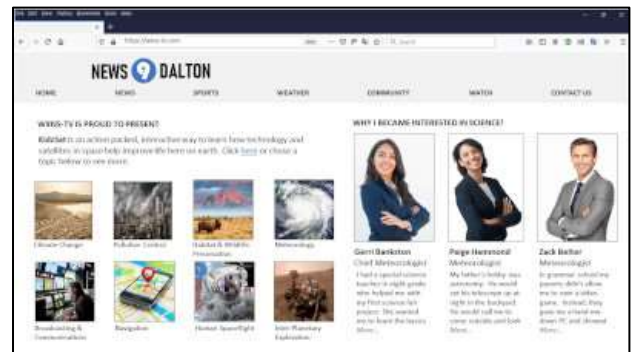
NEWS 9 DALTON

HOME NEWS SPORTS WEATHER COMMUNITY WATCH CONTACT US

WRBS-TV IS PROUD TO PRESENT:

KidsSat is an action packed, interactive way to learn how technology and satellites in space help improve life here on earth. Click here or choose a topic below to see more.

Climate Change
Pollution Control
Habitat & Wildlife Preservation
Meteorology
Broadcasting & Communications
Navigation
Human Spaceflight
Inter-Planetary Exploration

WHY I BECAME INTERESTED IN SCIENCE?

Gerri Bankston
Chief Meteorologist
I had a special science teacher in eighth grade who helped me with my first science fair project. She wanted me to learn the lesson. More...

Paige Hammond
Meteorologist
My father's hobby was astronomy. He would set his telescope up at night in the backyard. He would call me to come outside and look. More...

Zack Belter
Meteorologist
In grammar school my parents didn't allow me to own a video game. Instead, they gave me a brand new desert PC and showed. More...